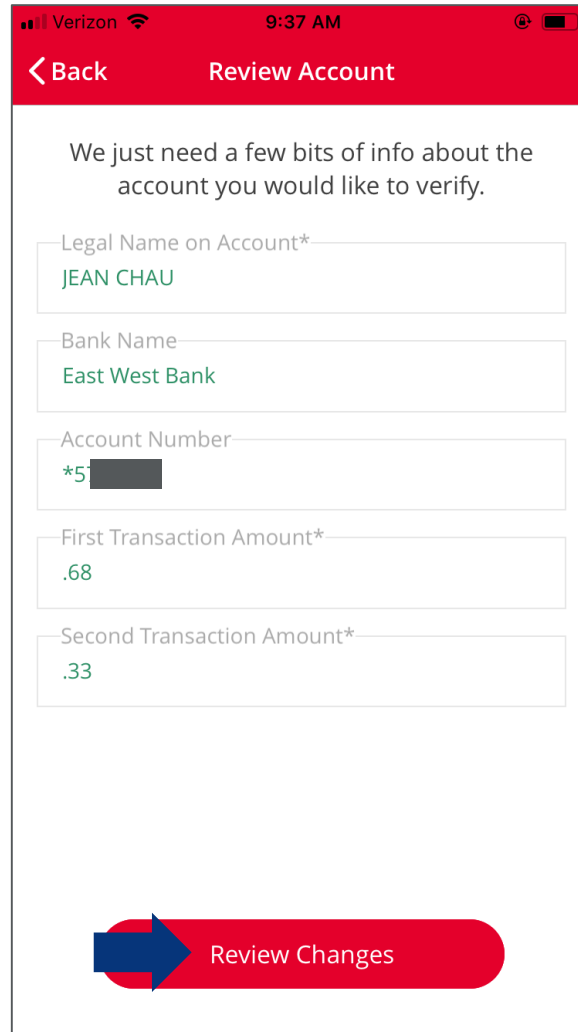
Verizon 9:37 AM

Back Review Account

We just need a few bits of info about the account you would like to verify.

Legal Name on Account*
JEAN CHAU

Bank Name
East West Bank

Account Number
*5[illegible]

First Transaction Amount*
.68

Second Transaction Amount*
.33

Review Changes